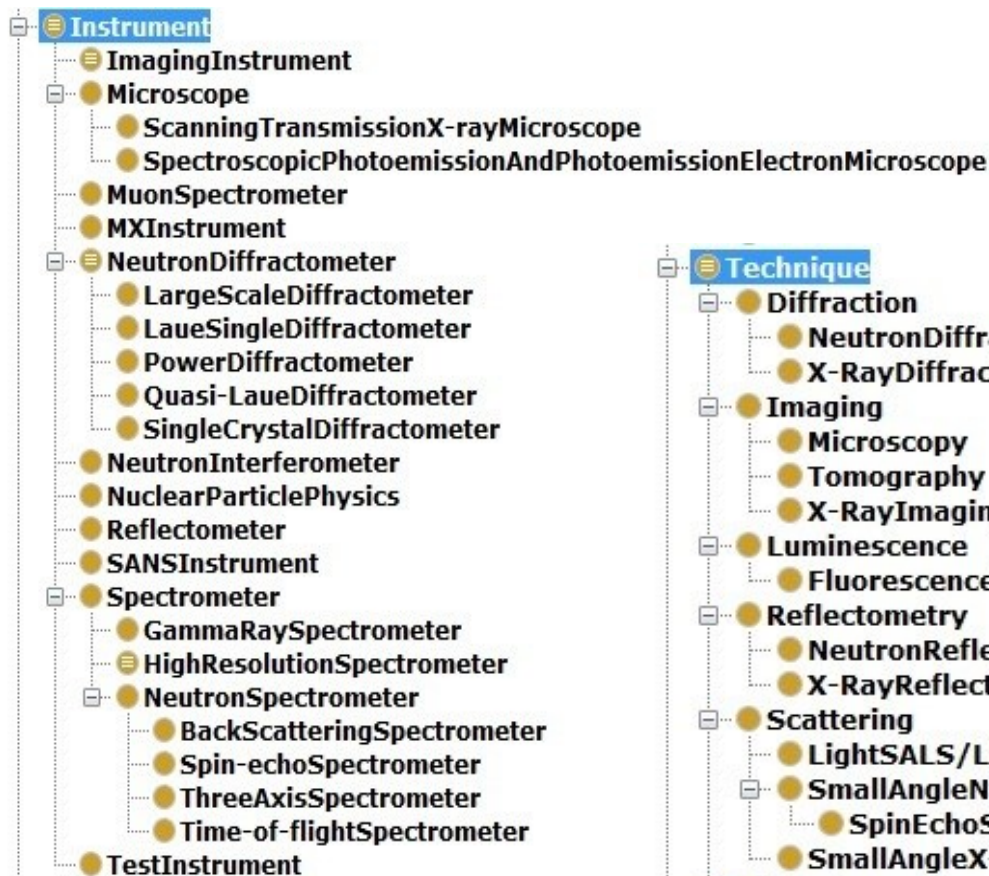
Instrument
ImagingInstrument
Microscope
ScanningTransmissionX-rayMicroscope
SpectroscopicPhotoemissionAndPhotoemissionElectronMicroscope
MuonSpectrometer
MXInstrument
NeutronDiffractometer
LargeScaleDiffractometer
LaueSingleDiffractometer
PowerDiffractometer
Quasi-LaueDiffractometer
SingleCrystalDiffractometer
NeutronInterferometer
NuclearParticlePhysics
Reflectometer
SANSInstrument
Spectrometer
GammaRaySpectrometer
HighResolutionSpectrometer
NeutronSpectrometer
BackScatteringSpectrometer
Spin-echoSpectrometer
ThreeAxisSpectrometer
Time-of-flightSpectrometer
TestInstrument

Technique
Diffraction
NeutronDiffra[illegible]
X-RayDiffrac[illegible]
Imaging
Microscopy
Tomography
X-RayImagin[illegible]
Luminescence
Fluorescence
Reflectometry
NeutronRefle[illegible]
X-RayReflect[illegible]
Scattering
LightSALS/L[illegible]
SmallAngleN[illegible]
SpinEchoS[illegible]
SmallAngleX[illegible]